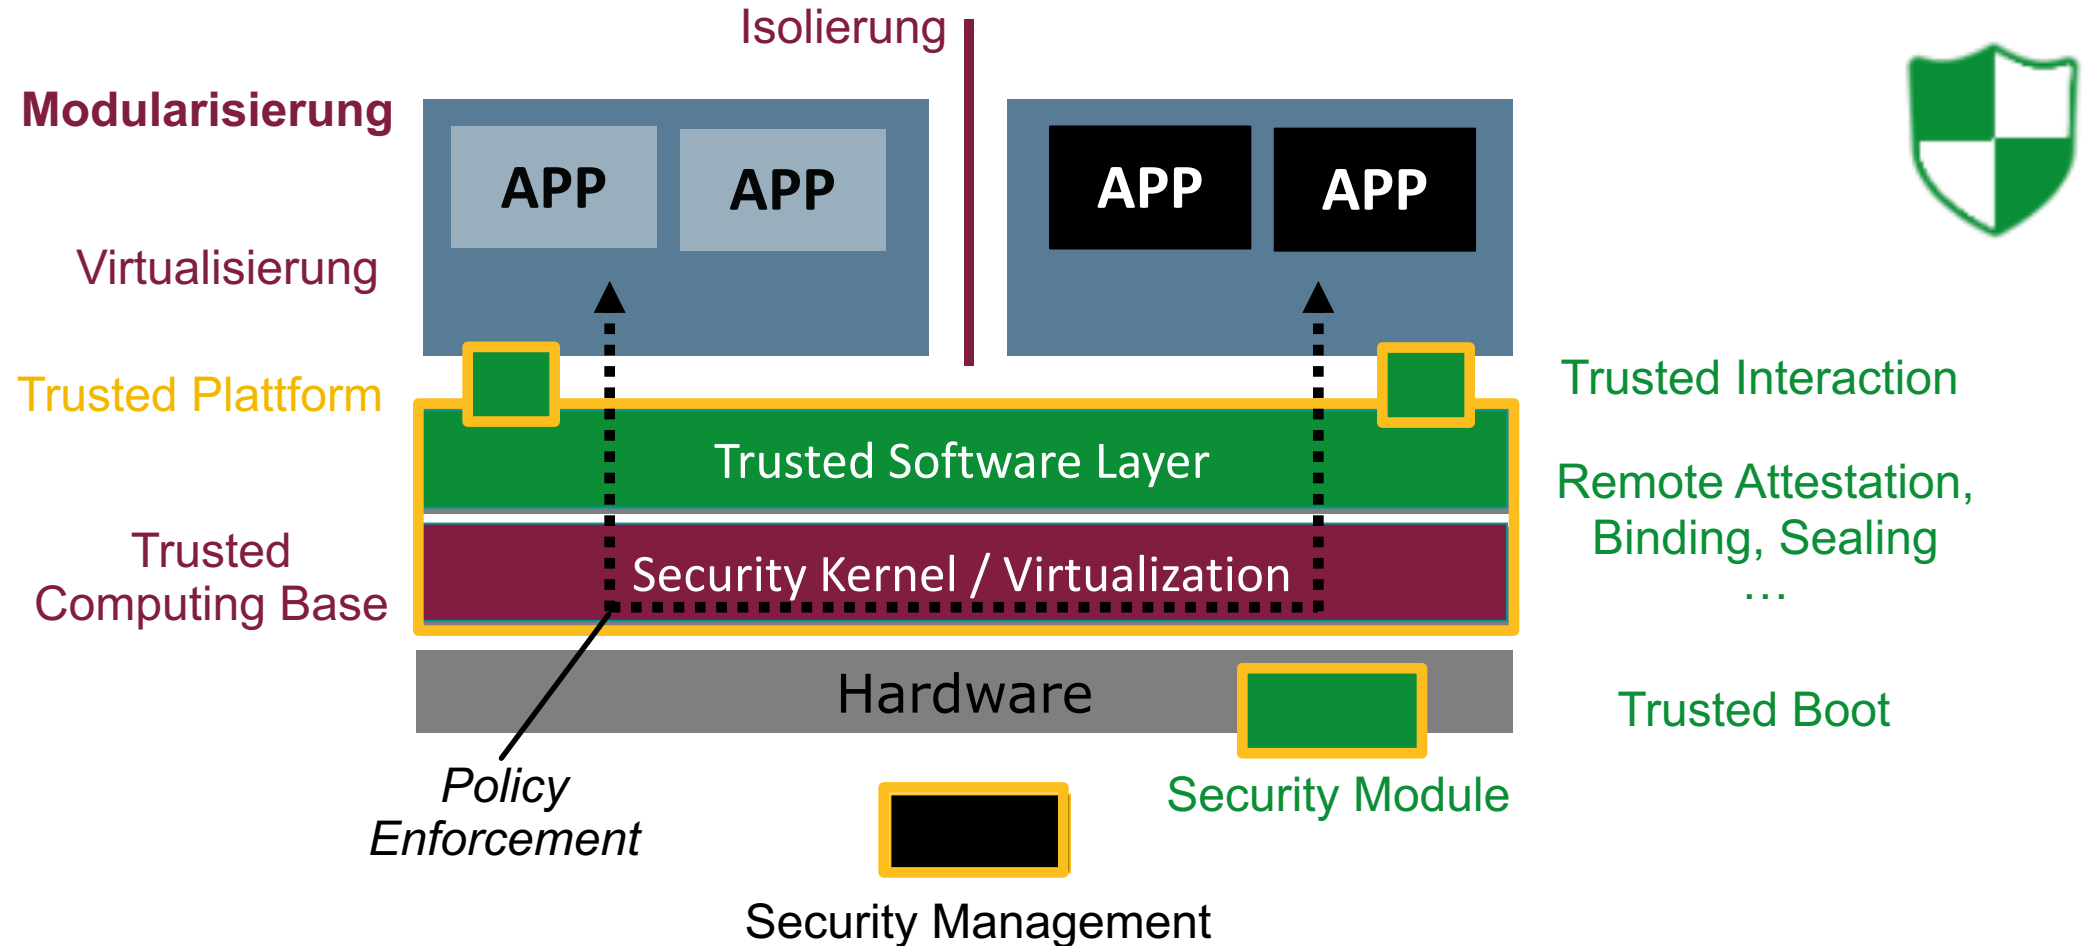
Isolierung

Modularisierung

APP APP

APP APP

Virtualisierung

Trusted Plattform

Trusted Interaction

Trusted Software Layer

Remote Attestation, Binding, Sealing
...

Trusted Computing Base

Security Kernel / Virtualization

Hardware

Trusted Boot

Policy Enforcement

Security Module

Security Management